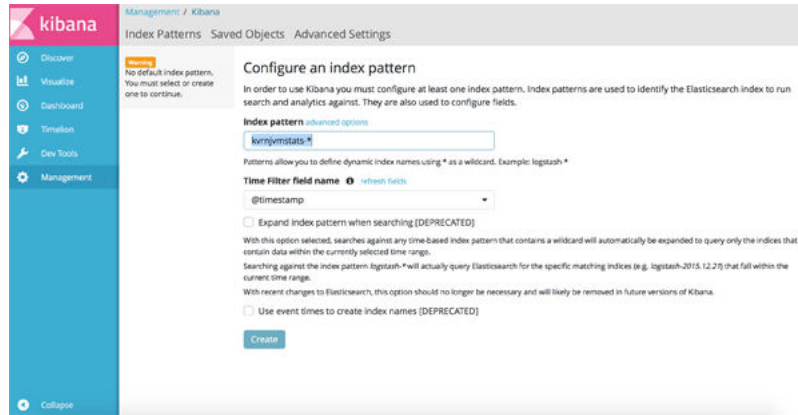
kibana

Discover
Visualize
Dashboard
Timelion
Dev Tools
Management

Collapse

Management / Kibana

Index Patterns Saved Objects Advanced Settings

Warning
No default index pattern. You must select or create one to continue.

Configure an index pattern

In order to use Kibana you must configure at least one index pattern. Index patterns are used to identify the Elasticsearch index to run search and analytics against. They are also used to configure fields.

Index pattern advanced options

kvmjvmstats-*

Patterns allow you to define dynamic index names using * as a wildcard. Example: logstash-*

Time Filter field name refresh fields

@timestamp

Expand index pattern when searching [DEPRECATED]

With this option selected, searches against any time-based index pattern that contains a wildcard will automatically be expanded to query only the indices that contain data within the currently selected time range.

Searching against the index pattern logstash-* will actually query Elasticsearch for the specific matching indices (e.g. logstash-2015.12.21) that fall within the current time range.

With recent changes to Elasticsearch, this option should no longer be necessary and will likely be removed in future versions of Kibana.

Use event times to create index names [DEPRECATED]

Create